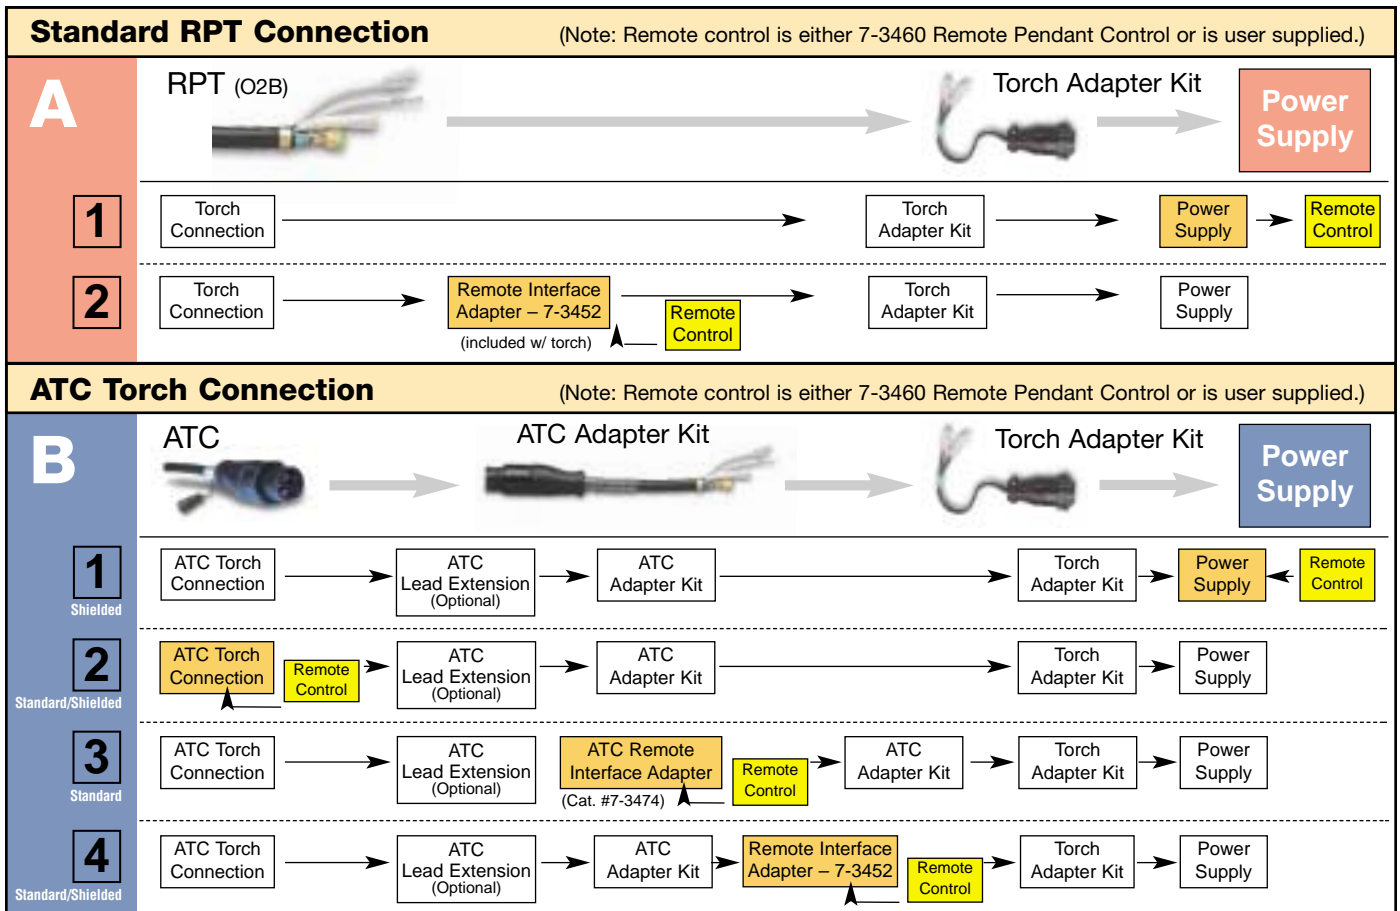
Standard RPT Connection (Note: Remote control is either 7-3460 Remote Pendant Control or is user supplied.)

A

RPT (O2B)

Torch Adapter Kit

Power Supply

1

Torch Connection

Torch Adapter Kit

Power Supply

Remote Control

2

Torch Connection

Remote Interface Adapter – 7-3452

(included w/ torch)

Remote Control

Torch Adapter Kit

Power Supply

ATC Torch Connection (Note: Remote control is either 7-3460 Remote Pendant Control or is user supplied.)

B

ATC

ATC Adapter Kit

Torch Adapter Kit

Power Supply

1
Shielded

ATC Torch Connection

ATC Lead Extension (Optional)

ATC Adapter Kit

Torch Adapter Kit

Power Supply

Remote Control

2
Standard/Shielded

ATC Torch Connection

Remote Control

ATC Lead Extension (Optional)

ATC Adapter Kit

Torch Adapter Kit

Power Supply

3
Standard

ATC Torch Connection

ATC Lead Extension (Optional)

ATC Remote Interface Adapter

(Cat. #7-3474)

Remote Control

ATC Adapter Kit

Torch Adapter Kit

Power Supply

4
Standard/Shielded

ATC Torch Connection

ATC Lead Extension (Optional)

ATC Adapter Kit

Remote Interface Adapter – 7-3452

Remote Control

Torch Adapter Kit

Power Supply